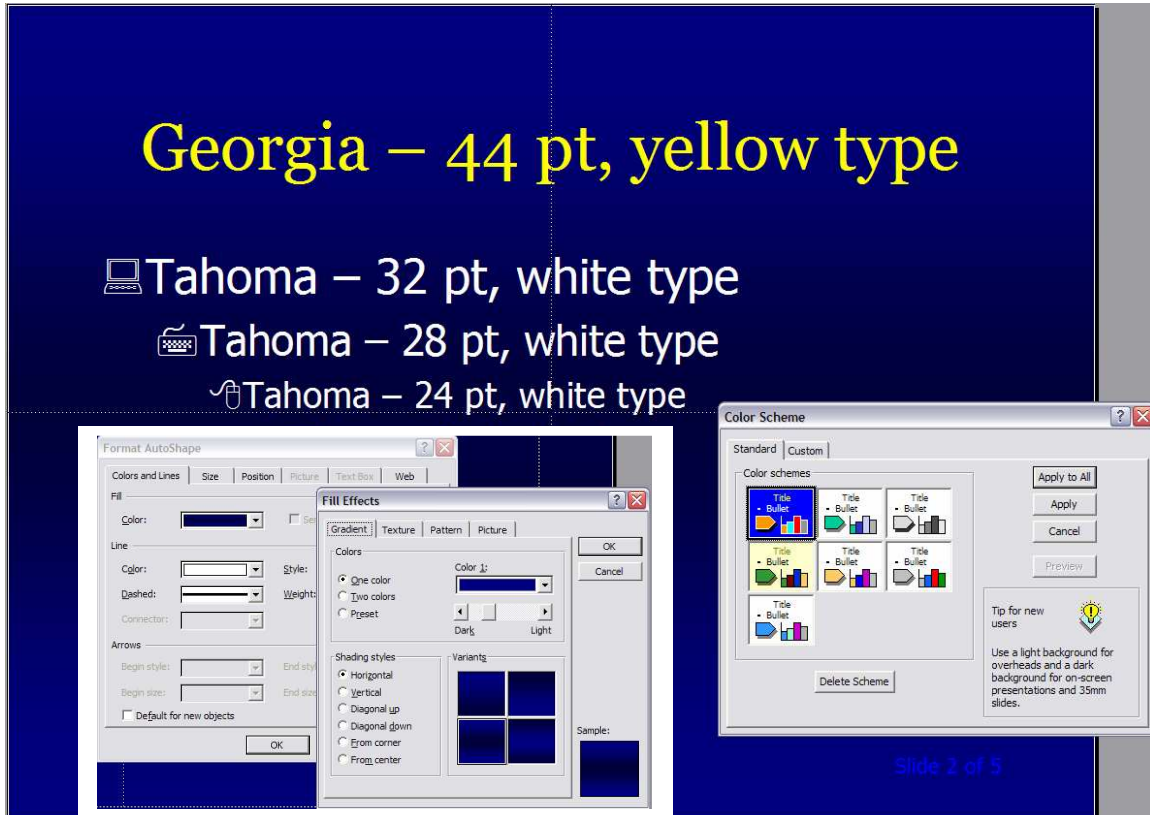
Georgia – 44 pt, yellow type

Tahoma – 32 pt, white type

Tahoma – 28 pt, white type

Tahoma – 24 pt, white type

Format AutoShape

Colors and Lines | Size | Position | Picture | Text Box | Web

Fill

Color:

Line

Color: Style:

Dashed: Weight:

Connector:

Arrows

Begin style: End style

Begin size: End size

Default for new objects

OK

Fill Effects

Gradient | Texture | Pattern | Picture

Colors

One color

Two colors

Preset

Color 1:

Dark Light

Shading styles

Horizontal

Vertical

Diagonal up

Diagonal down

From corner

From center

Variants

Sample:

OK

Cancel

Color Scheme

Standard | Custom

Color schemes

Title • Bullet

Title • Bullet

Title • Bullet

Title • Bullet

Title • Bullet

Title • Bullet

Title • Bullet

Apply to All

Apply

Cancel

Preview

Tip for new users

Use a light background for overheads and a dark background for on-screen presentations and 35mm slides.

Delete Scheme

Slide 2 of 5